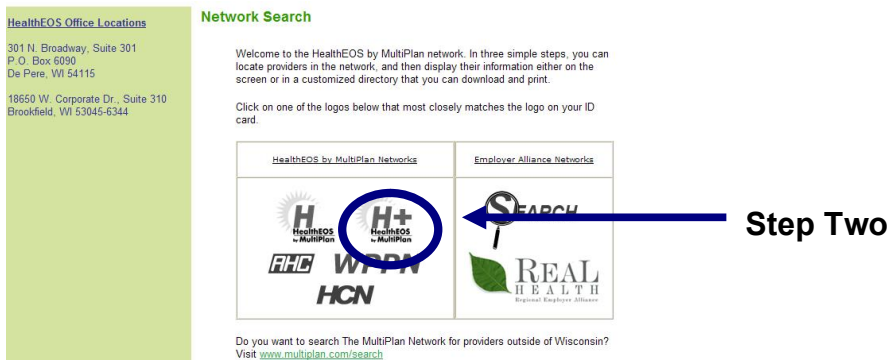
HealthEOS Office Locations

301 N. Broadway, Suite 301
P.O. Box 6090
De Pere, WI 54115

18650 W. Corporate Dr., Suite 310
Brookfield, WI 53045-6344

Network Search

Welcome to the HealthEOS by MultiPlan network. In three simple steps, you can locate providers in the network, and then display their information either on the screen or in a customized directory that you can download and print.

Click on one of the logos below that most closely matches the logo on your ID card.

| HealthEOS by MultiPlan Networks | Employer Alliance Networks |
|---|---|
| H HealthEOS by MultiPlan; H+ HealthEOS by MultiPlan; AHC; WPPN; HCN | SEARCH; REAL HEALTH Regional Employer Alliance |

Step Two

Do you want to search The MultiPlan Network for providers outside of Wisconsin? Visit www.multiplan.com/search